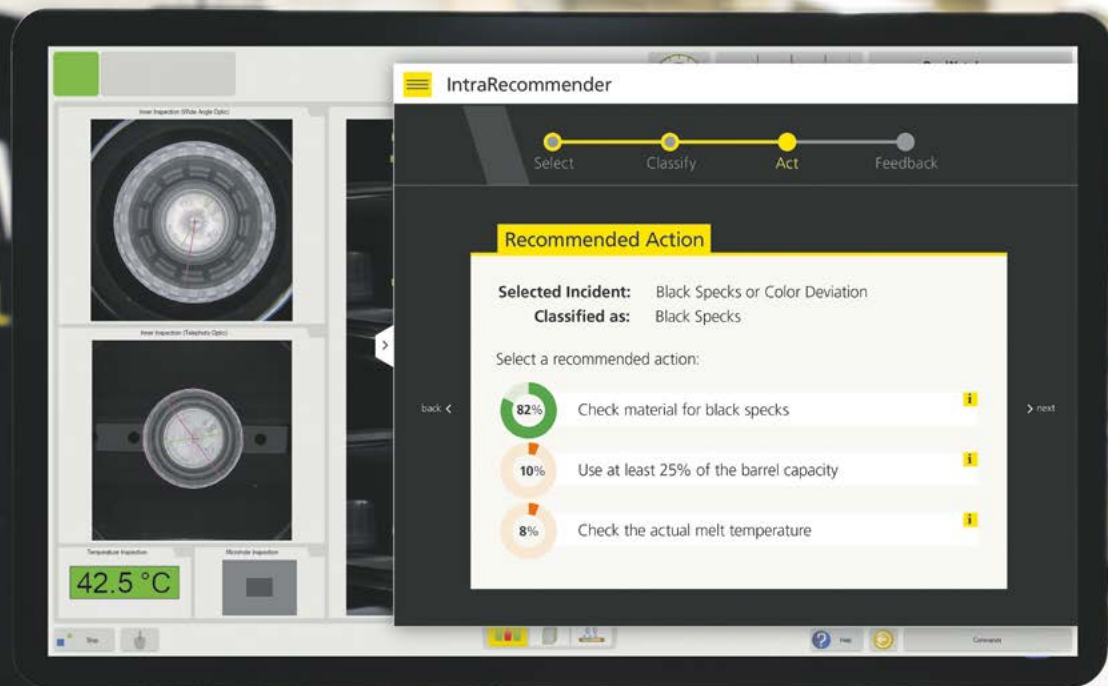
Inner Inspection (Wide Angle Optic)

Inner Inspection (Telephoto Optic)

Temperature Inspection

42.5 °C

Microhole Inspection

IntraRecommender

Select
Classify
Act
Feedback

Recommended Action

Selected Incident: Black Specks or Color Deviation
Classified as: Black Specks

Select a recommended action:

back

82% Check material for black specks

10% Use at least 25% of the barrel capacity

8% Check the actual melt temperature

next

Help

Connexion